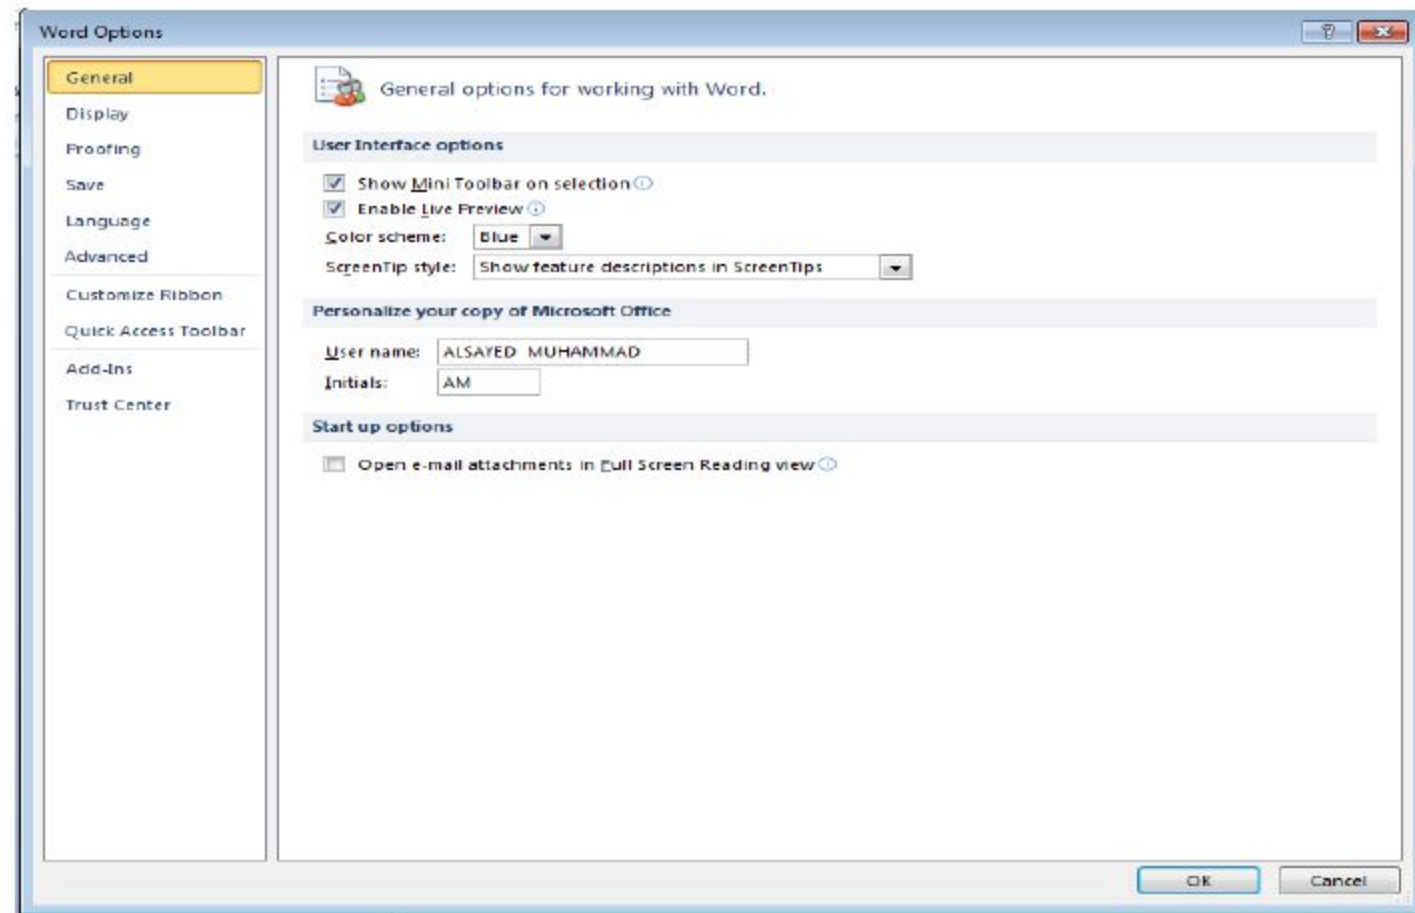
Word Options

?

General
Display
Proofing
Save
Language
Advanced
Customize Ribbon
Quick Access Toolbar
Add-Ins
Trust Center

General options for working with Word.

User Interface options

Show Mini Toolbar on selection
Enable Live Preview
Color scheme: Blue
ScreenTip style: Show feature descriptions in ScreenTips

Personalize your copy of Microsoft Office

User name: ALSAYED MUHAMMAD
Initials: AM

Start up options

Open e-mail attachments in Full Screen Reading view

OK
Cancel